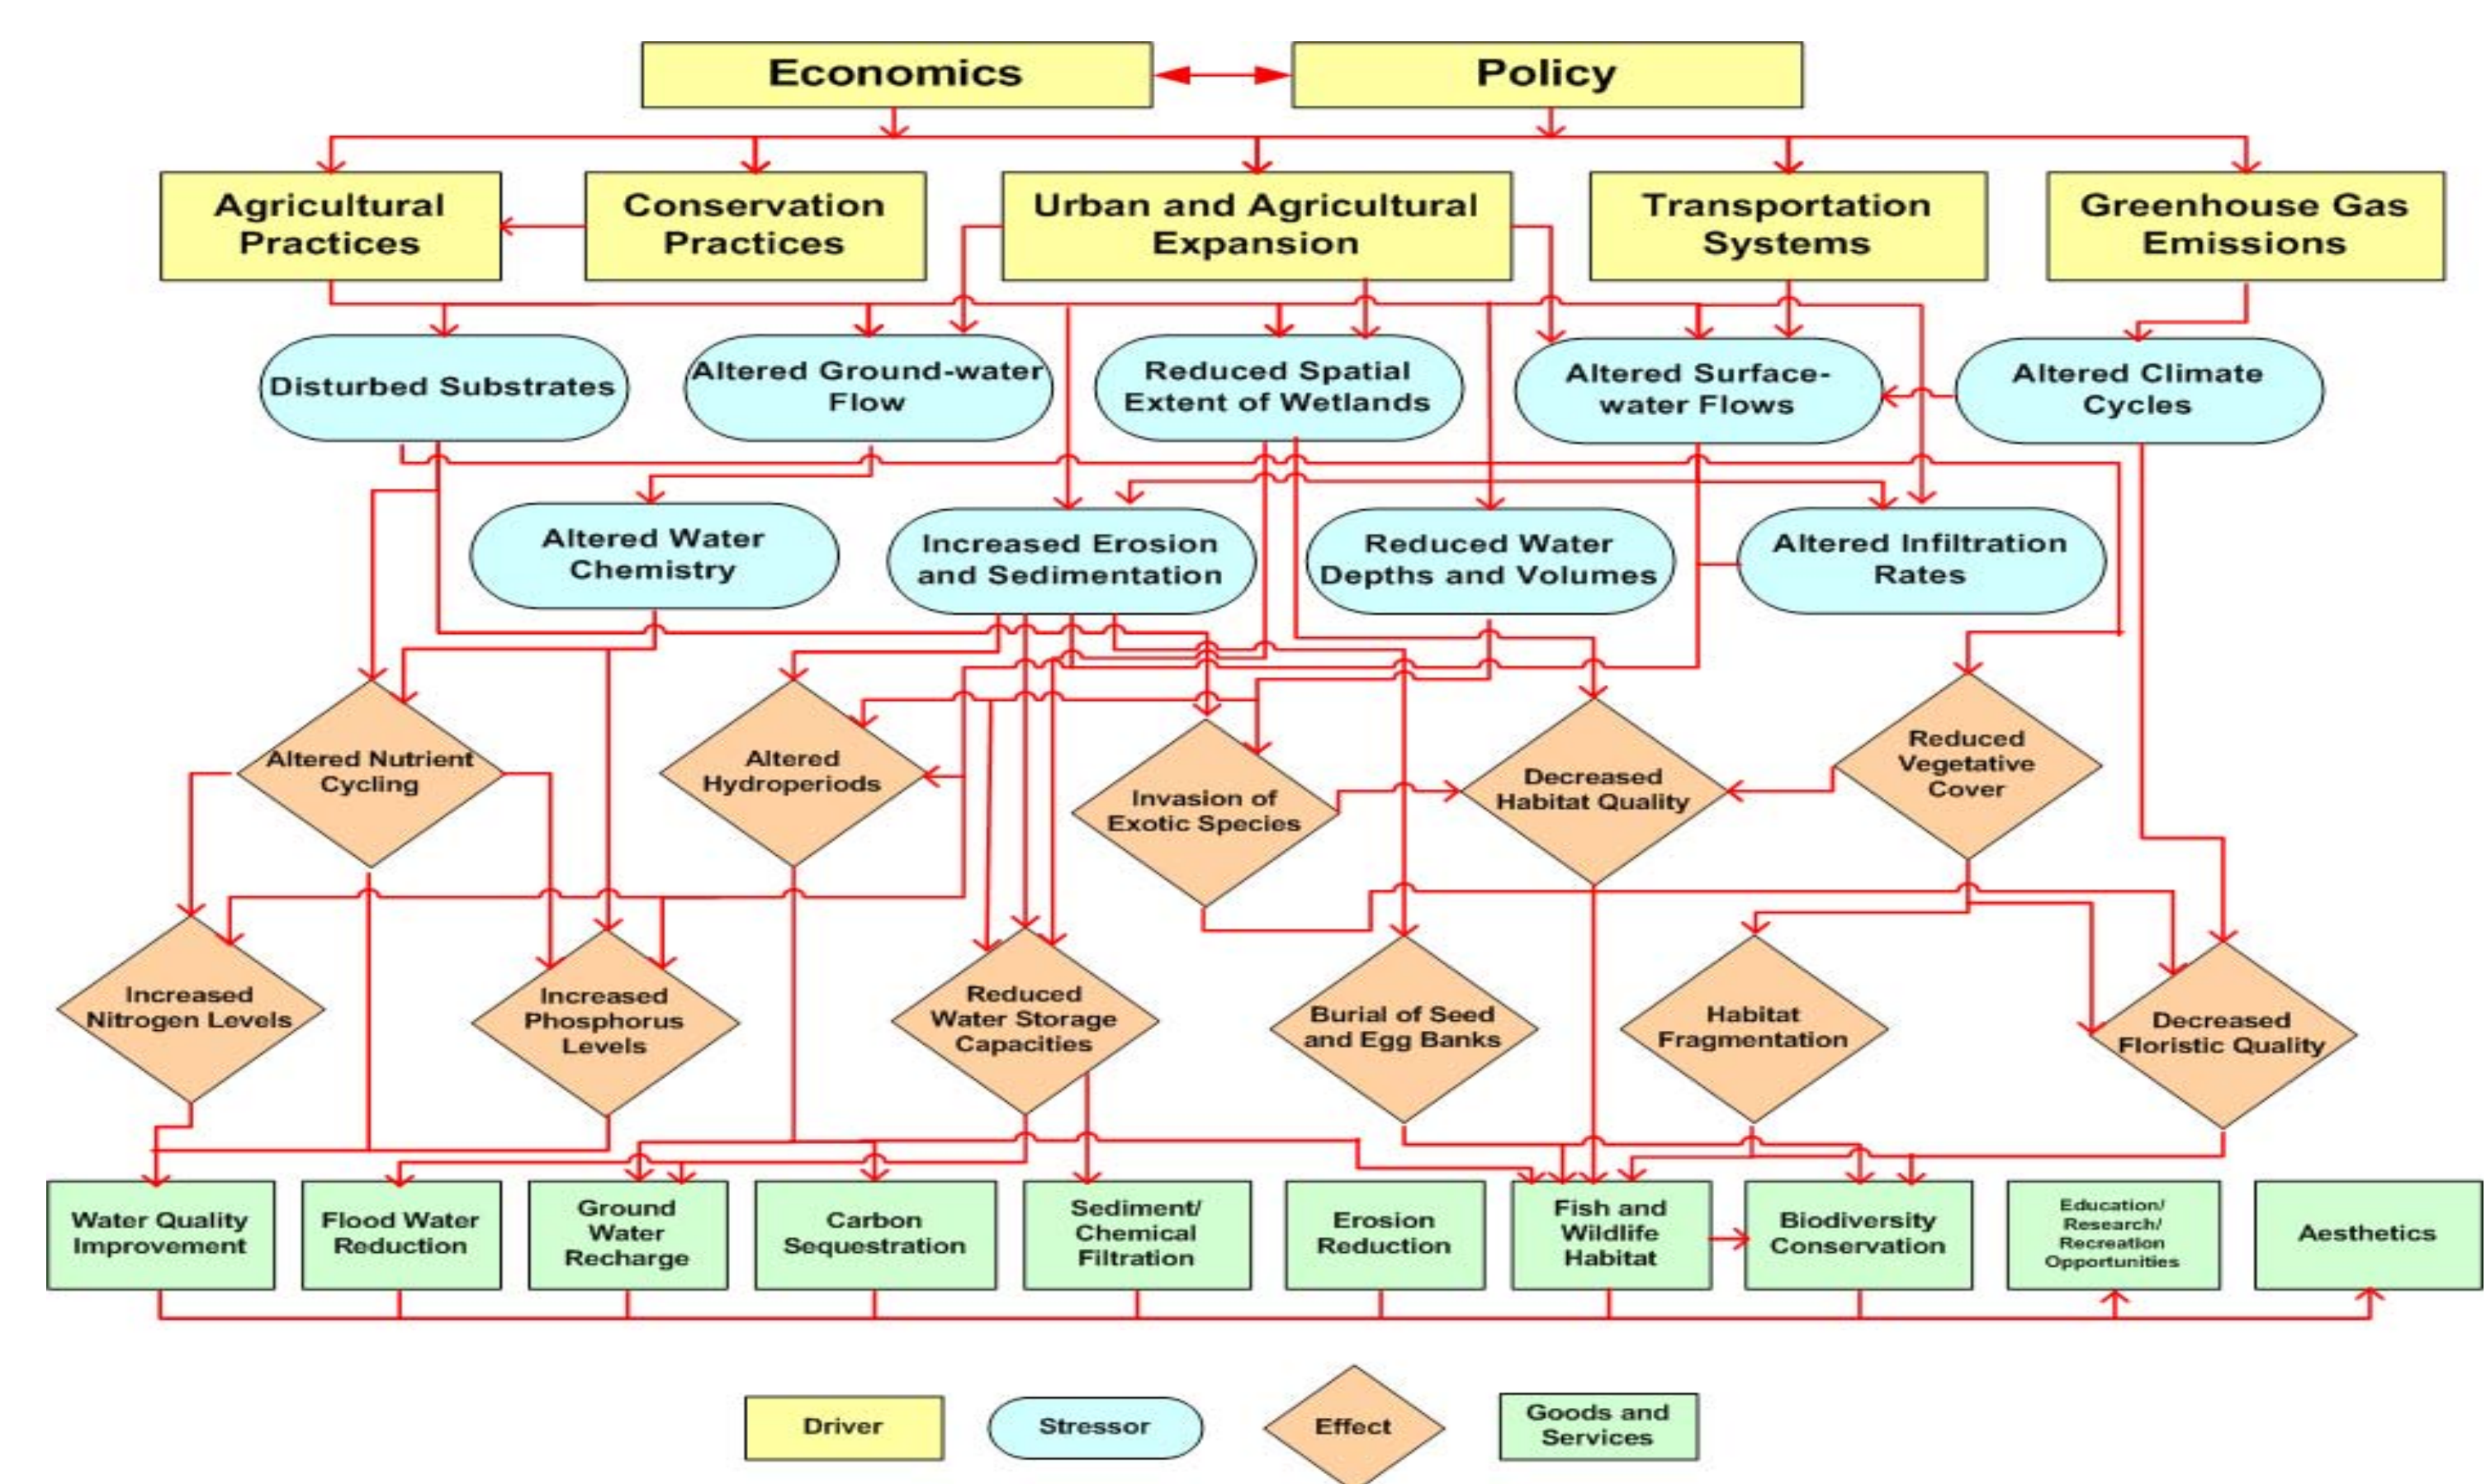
Economics

Policy

Agricultural Practices

Conservation Practices

Urban and Agricultural Expansion

Transportation Systems

Greenhouse Gas Emissions

Disturbed Substrates

Altered Ground-water Flow

Reduced Spatial Extent of Wetlands

Altered Surface-water Flows

Altered Climate Cycles

Altered Water Chemistry

Increased Erosion and Sedimentation

Reduced Water Depths and Volumes

Altered Infiltration Rates

Altered Nutrient Cycling

Altered Hydroperiods

Invasion of Exotic Species

Decreased Habitat Quality

Reduced Vegetative Cover

Increased Nitrogen Levels

Increased Phosphorus Levels

Reduced Water Storage Capacities

Burial of Seed and Egg Banks

Habitat Fragmentation

Decreased Floristic Quality

Water Quality Improvement

Flood Water Reduction

Ground Water Recharge

Carbon Sequestration

Sediment/ Chemical Filtration

Erosion Reduction

Fish and Wildlife Habitat

Biodiversity Conservation

Education/ Research/ Recreation Opportunities

Aesthetics

Driver

Stressor

Effect

Goods and Services